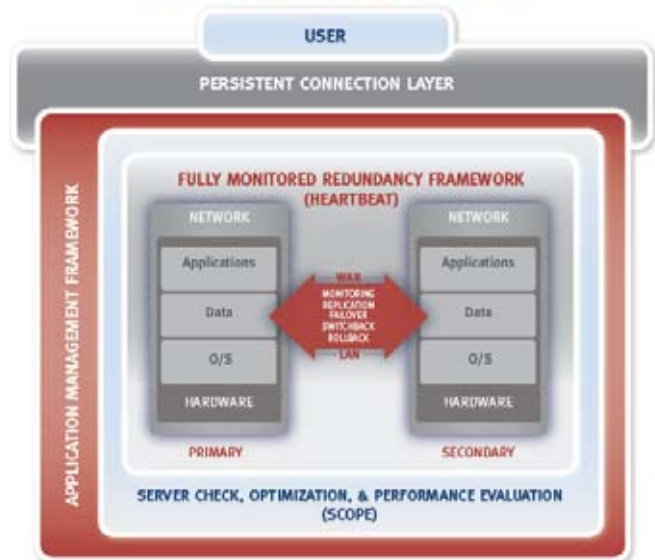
USER

PERSISTENT CONNECTION LAYER

APPLICATION MANAGEMENT FRAMEWORK

FULLY MONITORED REDUNDANCY FRAMEWORK (HEARTBEAT)

NETWORK

Applications

Data

O/S

HARDWARE

PRIMARY

WAN

MONITORING
REPLICATION
FAILOVER
SWITCHBACK
ROLLBACK

LAN

NETWORK

Applications

Data

O/S

HARDWARE

SECONDARY

SERVER CHECK, OPTIMIZATION, & PERFORMANCE EVALUATION (SCOPE)